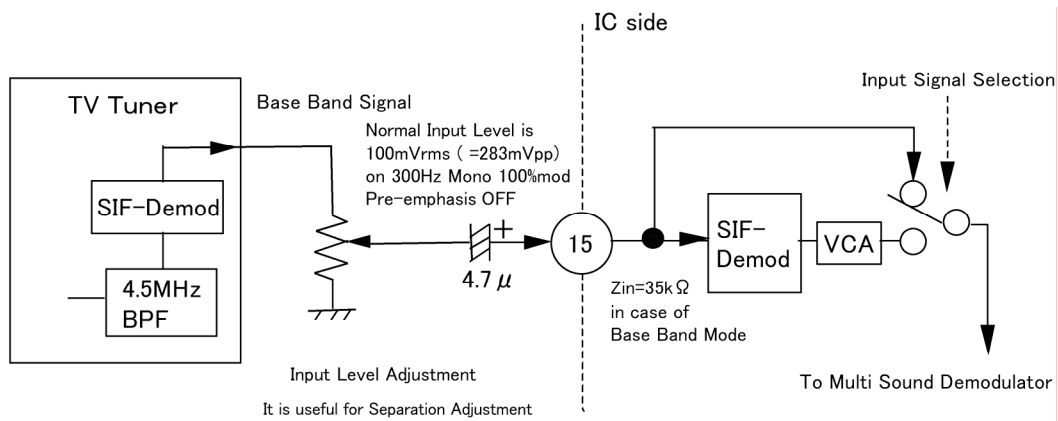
IC side

Input Signal Selection

TV Tuner

Base Band Signal

Normal Input Level is 100mVrms ( =283mVpp) on 300Hz Mono 100%mod Pre-emphasis OFF

SIF-Demod

4.5MHz BPF

+

4.7 $\mu$

15

SIF-Demod

VCA

Zin=35k$\Omega$ in case of Base Band Mode

Input Level Adjustment

It is useful for Separation Adjustment

To Multi Sound Demodulator